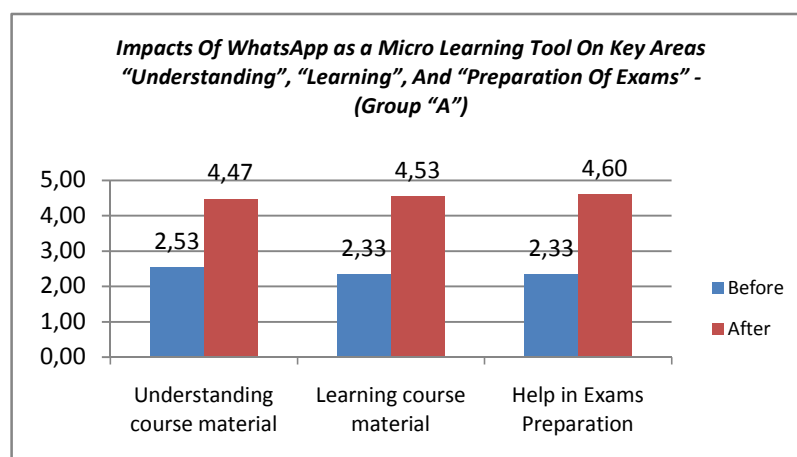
Impacts Of WhatsApp as a Micro Learning Tool On Key Areas "Understanding", "Learning", And "Preparation Of Exams" - (Group "A")

5,00
4,00
3,00
2,00
1,00
0,00

2,53
4,47
2,33
4,53
2,33
4,60

Understanding course material
Learning course material
Help in Exams Preparation

Before
After